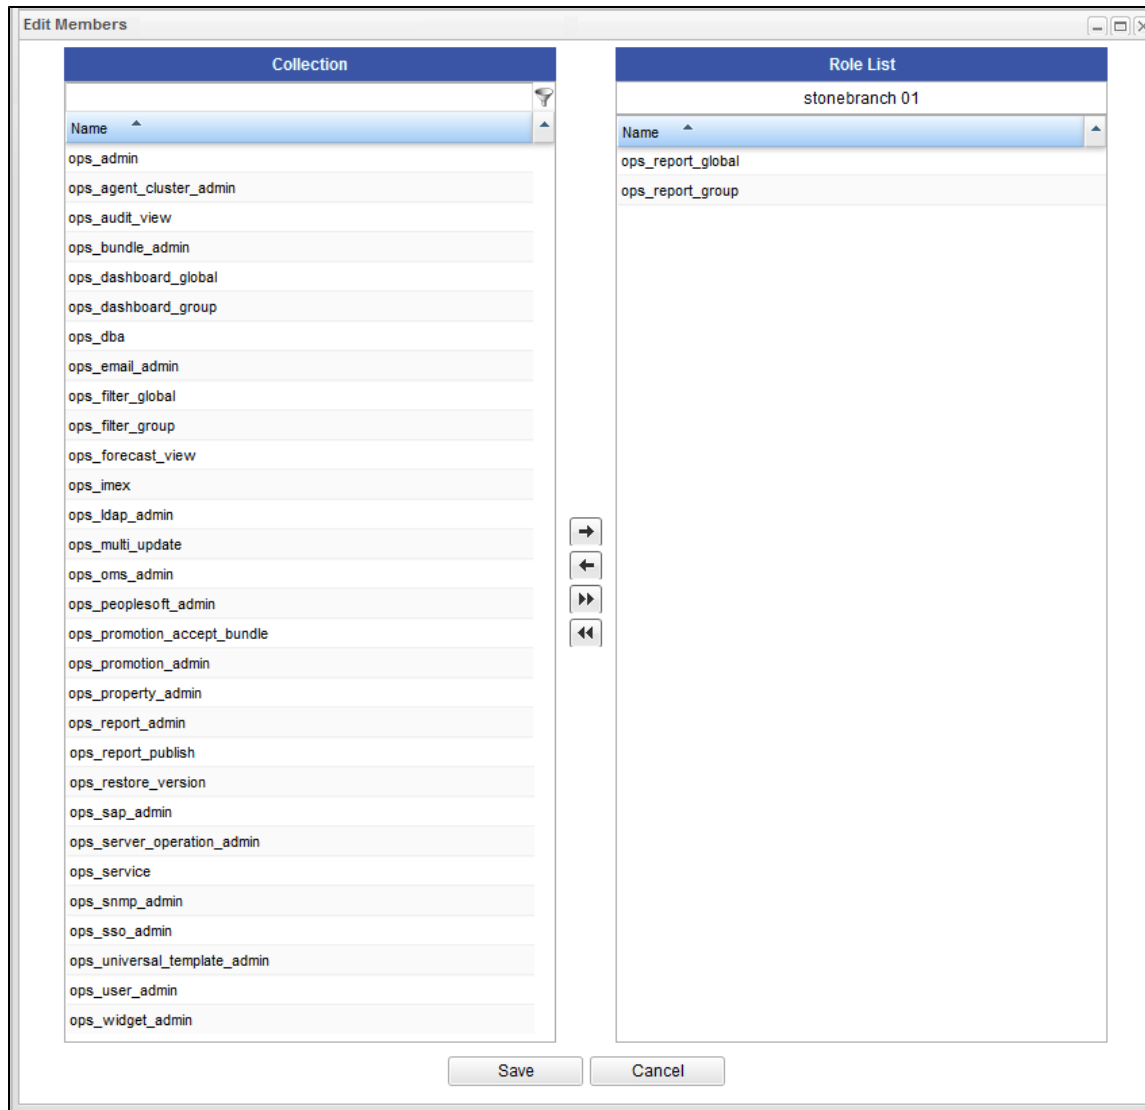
Edit Members

Collection

Name

ops_admin
ops_agent_cluster_admin
ops_audit_view
ops_bundle_admin
ops_dashboard_global
ops_dashboard_group
ops_dba
ops_email_admin
ops_filter_global
ops_filter_group
ops_forecast_view
ops_imex
ops_ldap_admin
ops_multi_update
ops_oms_admin
ops_peoplesoft_admin
ops_promotion_accept_bundle
ops_promotion_admin
ops_property_admin
ops_report_admin
ops_report_publish
ops_restore_version
ops_sap_admin
ops_server_operation_admin
ops_service
ops_snmp_admin
ops_sso_admin
ops_universal_template_admin
ops_user_admin
ops_widget_admin

Role List

stonebranch 01

Name

ops_report_global
ops_report_group

Save
Cancel